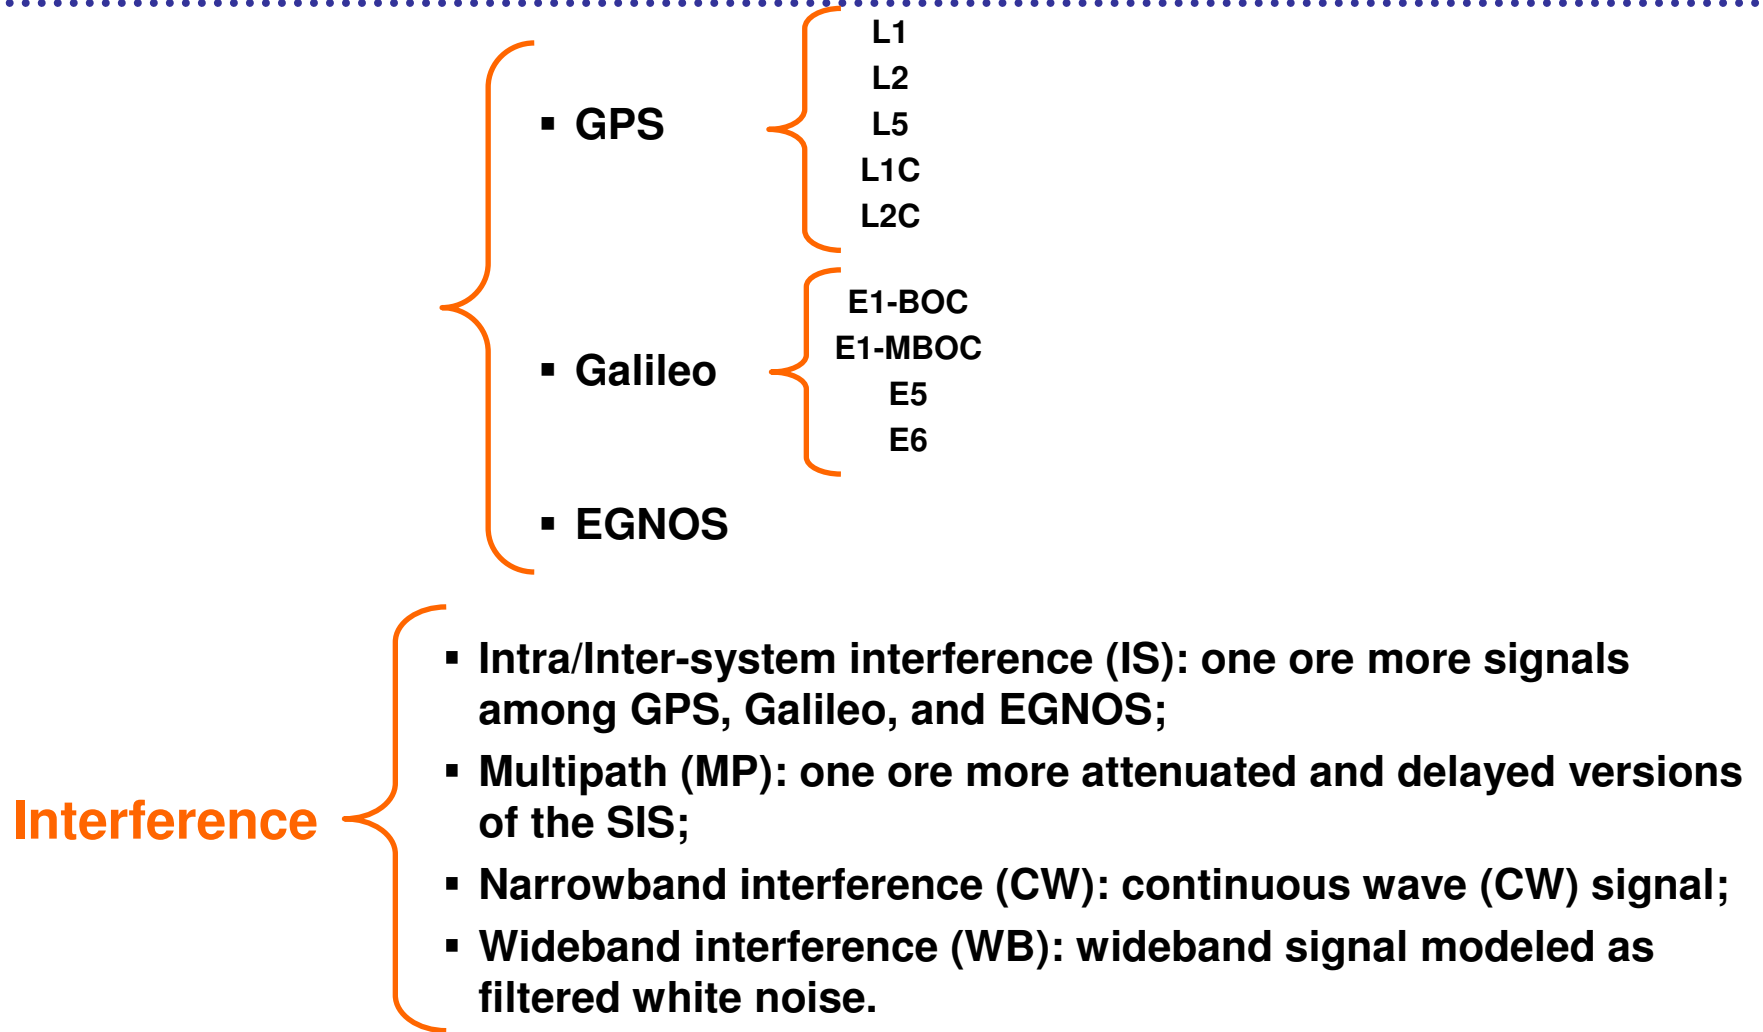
▪ GPS

L1
L2
L5
L1C
L2C

▪ Galileo

E1-BOC
E1-MBOC
E5
E6

▪ EGNOS

Interference

▪ Intra/Inter-system interference (IS): one ore more signals among GPS, Galileo, and EGNOS;

▪ Multipath (MP): one ore more attenuated and delayed versions of the SIS;

▪ Narrowband interference (CW): continuous wave (CW) signal;

▪ Wideband interference (WB): wideband signal modeled as filtered white noise.